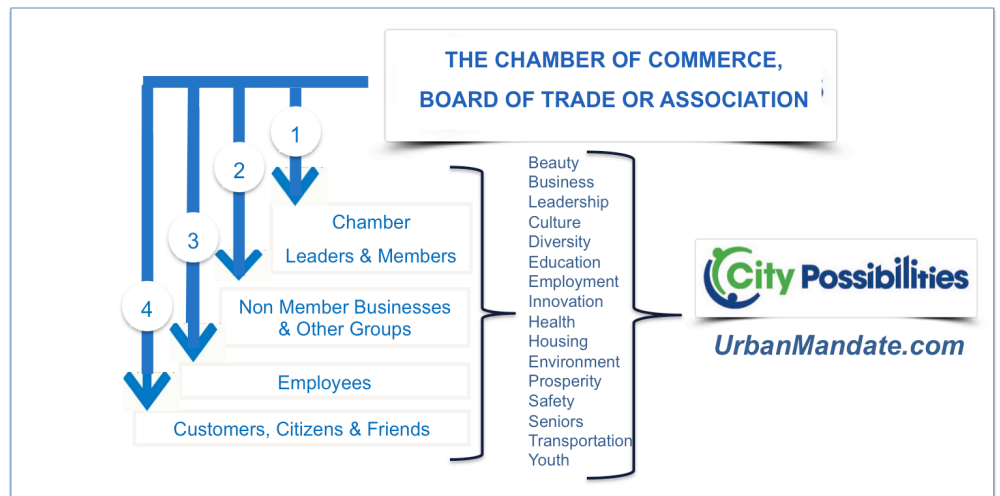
THE CHAMBER OF COMMERCE, BOARD OF TRADE OR ASSOCIATION

1

2

3

4

Chamber Leaders & Members

Non Member Businesses & Other Groups

Employees

Customers, Citizens & Friends

Beauty
Business
Leadership
Culture
Diversity
Education
Employment
Innovation
Health
Housing
Environment
Prosperity
Safety
Seniors
Transportation
Youth

City Possibilities

UrbanMandate.com